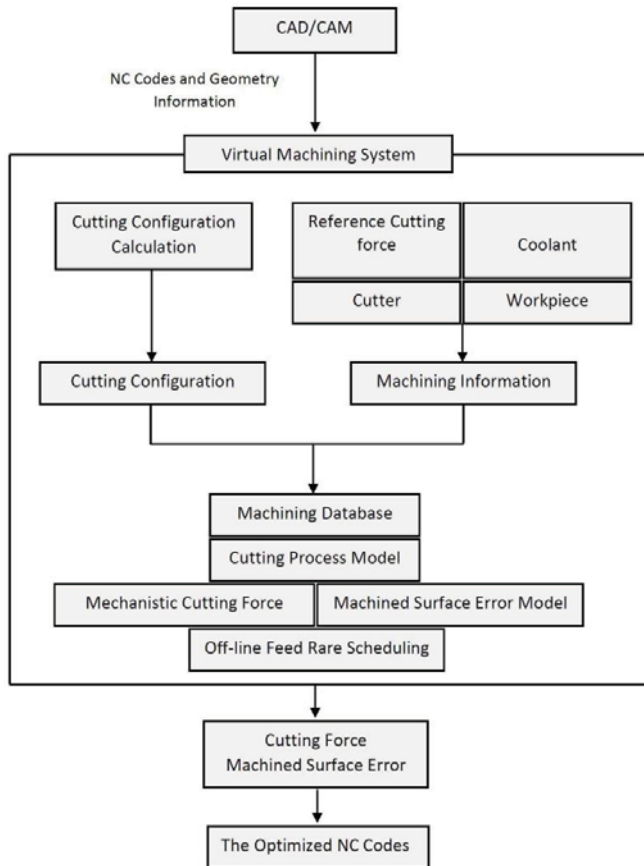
CAD/CAM

NC Codes and Geometry Information

Virtual Machining System

Cutting Configuration Calculation

Reference Cutting force

Coolant

Cutter

Workpiece

Cutting Configuration

Machining Information

Machining Database

Cutting Process Model

Mechanistic Cutting Force

Machined Surface Error Model

Off-line Feed Rare Scheduling

Cutting Force Machined Surface Error

The Optimized NC Codes